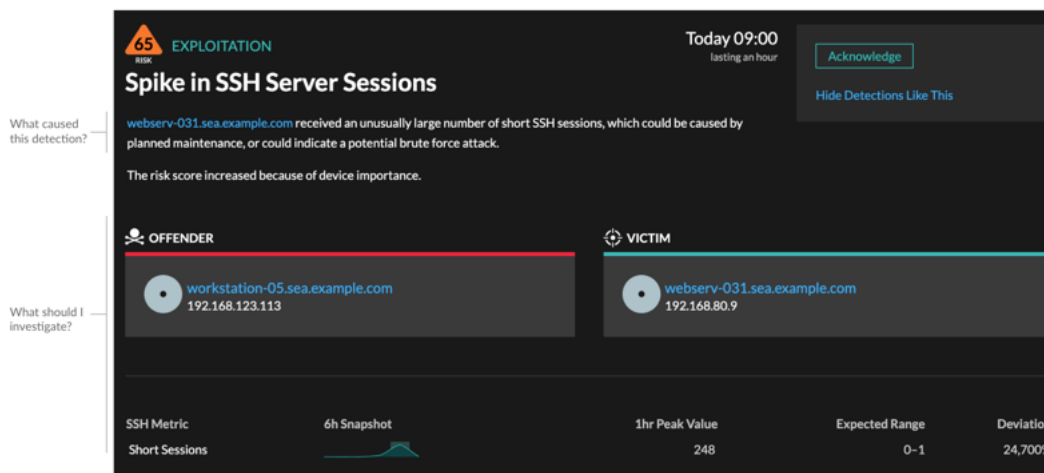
What caused this detection?

What should I investigate?

65
RISK
EXPLOITATION

Spike in SSH Server Sessions

Today 09:00
lasting an hour

Acknowledge

Hide Detections Like This

webserv-031.sea.example.com received an unusually large number of short SSH sessions, which could be caused by planned maintenance, or could indicate a potential brute force attack.

The risk score increased because of device importance.

OFFENDER

workstation-05.sea.example.com
192.168.123.113

VICTIM

webserv-031.sea.example.com
192.168.80.9

| SSH Metric | 6h Snapshot | 1hr Peak Value | Expected Range | Deviatio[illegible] |
|---|---|---|---|---|
| Short Sessions | | 248 | 0–1 | 24,700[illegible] |